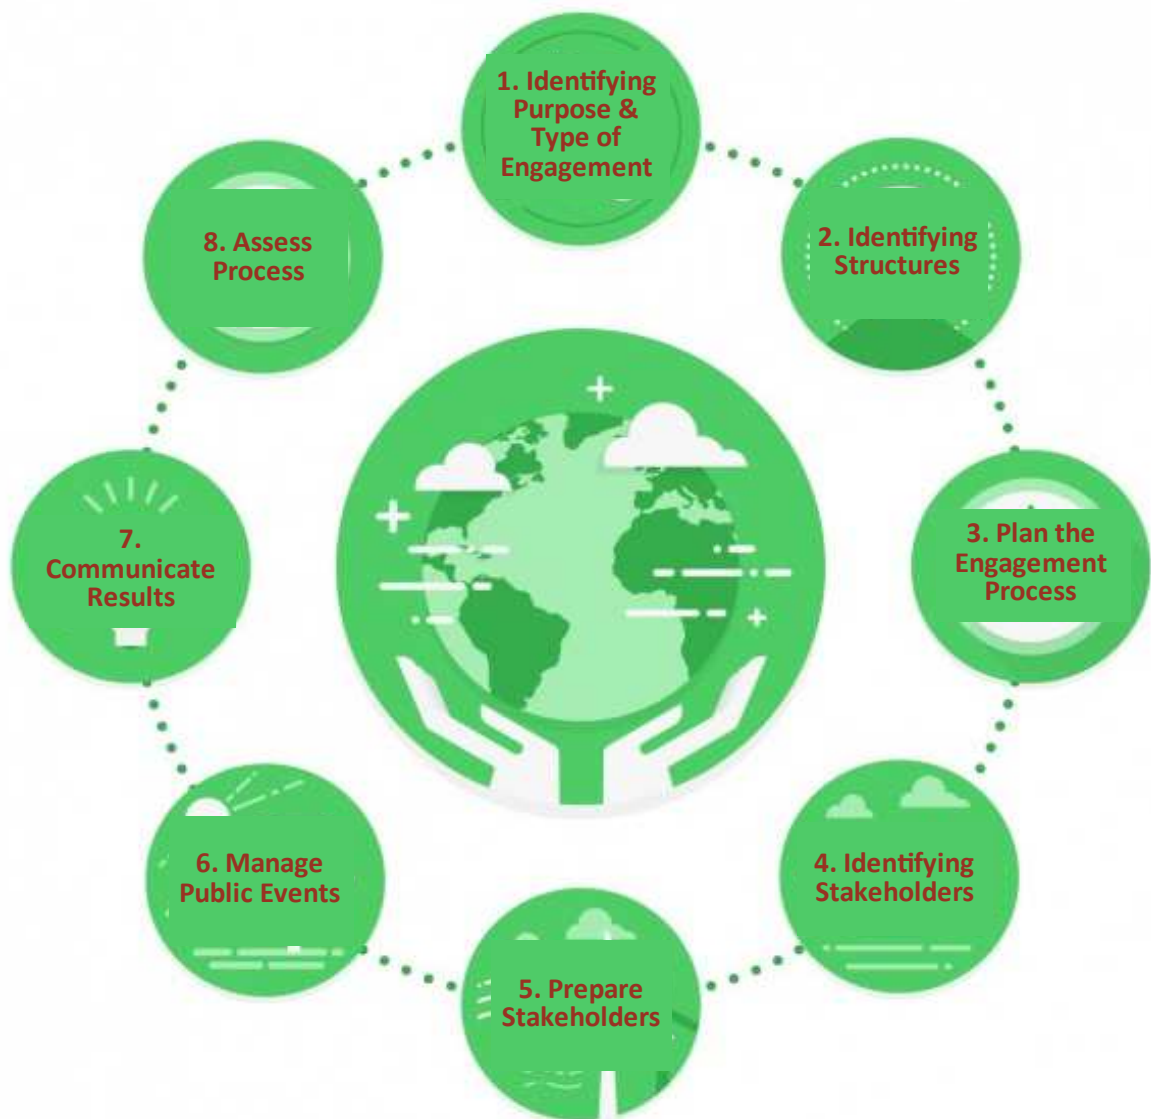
1. Identifying Purpose & Type of Engagement

2. Identifying Structures

3. Plan the Engagement Process

4. Identifying Stakeholders

5. Prepare Stakeholders

6. Manage Public Events

7. Communicate Results

8. Assess Process